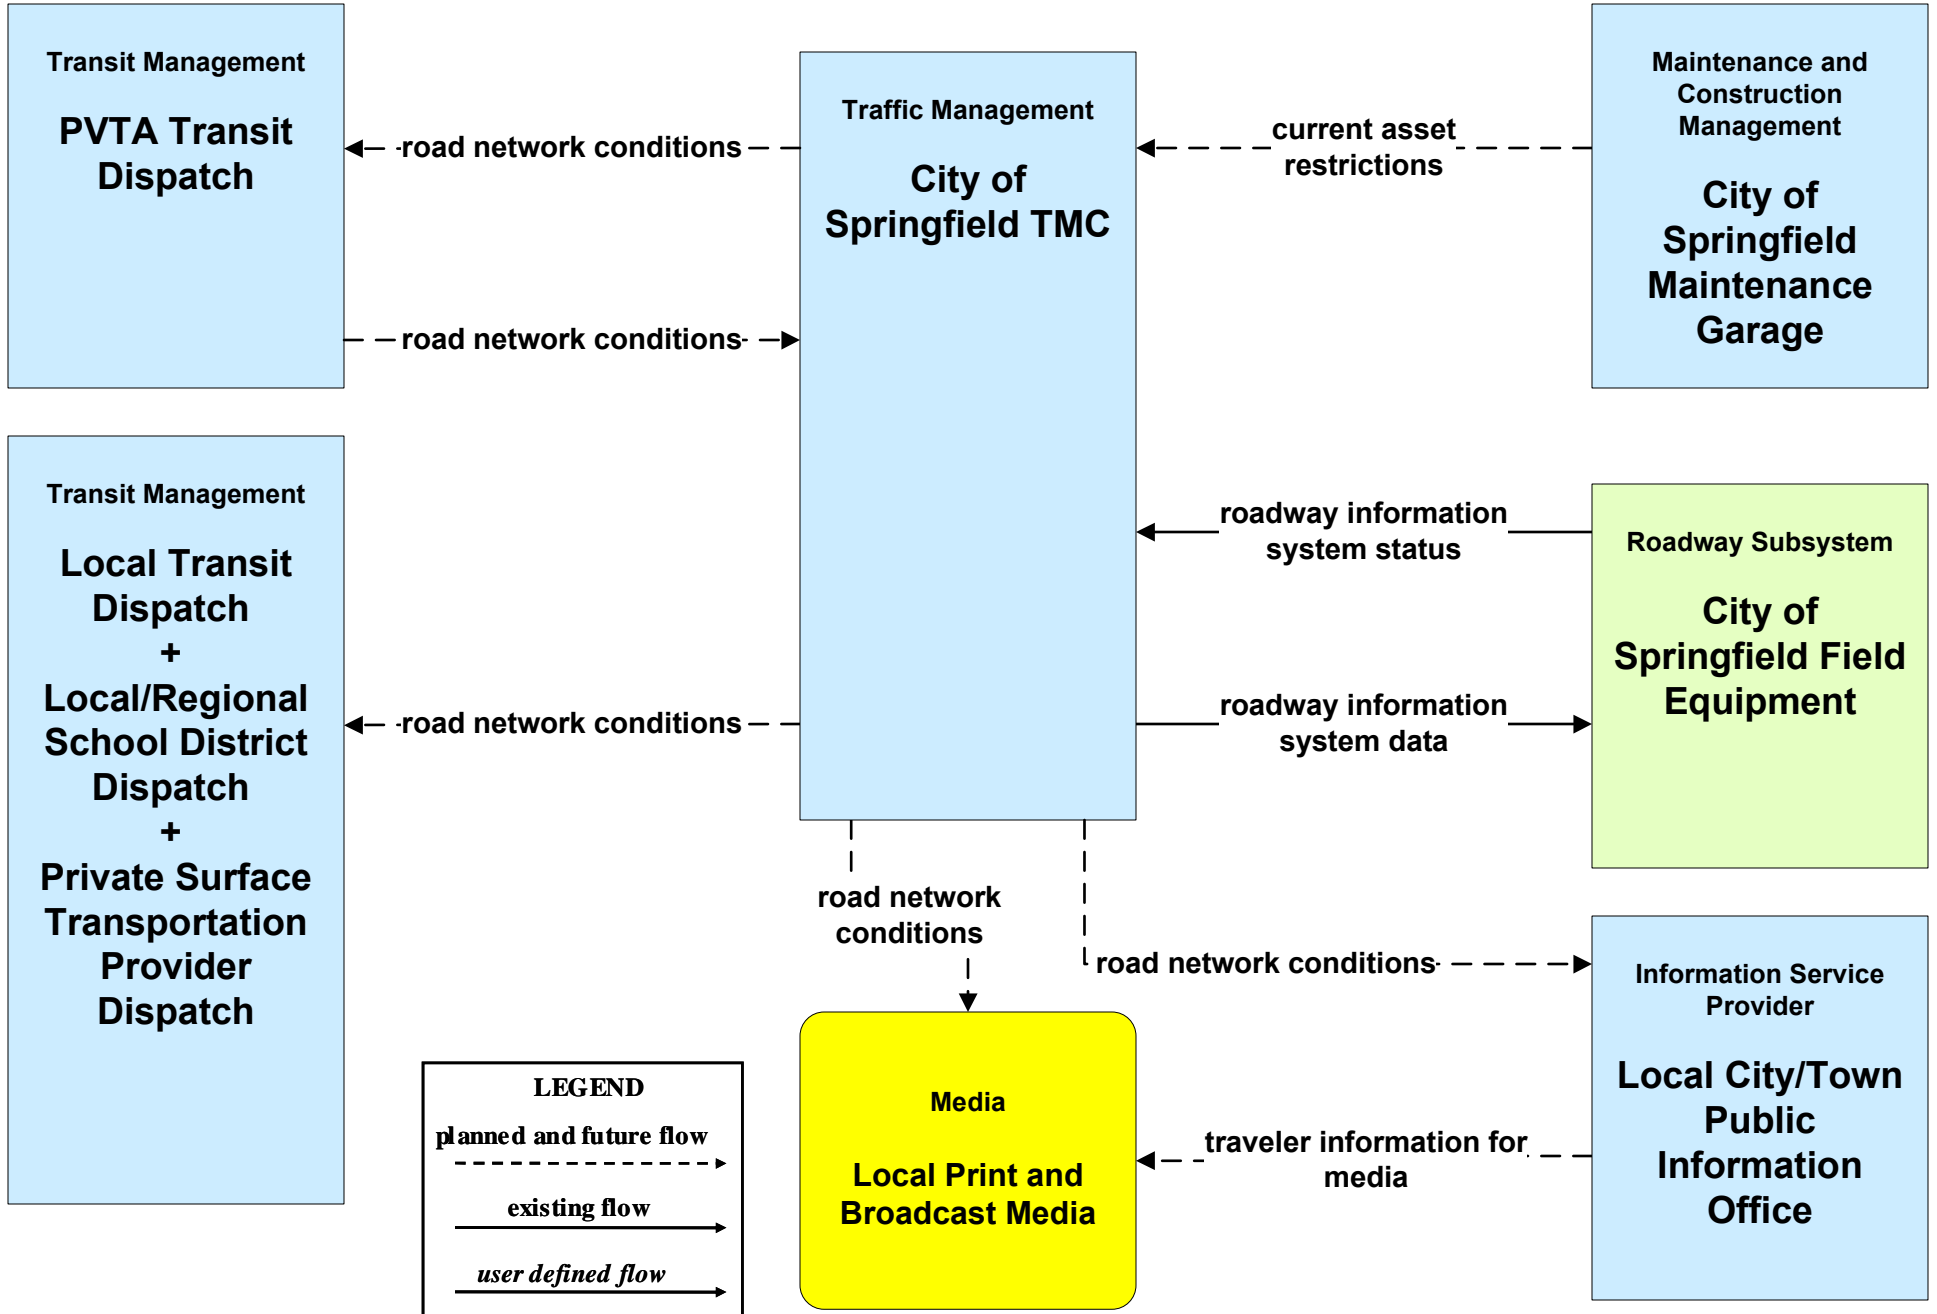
Transit Management

PVTA Transit Dispatch

Traffic Management

City of Springfield TMC

Maintenance and Construction Management

City of Springfield Maintenance Garage

road network conditions

road network conditions

current asset restrictions

Transit Management

Local Transit Dispatch + Local/Regional School District Dispatch + Private Surface Transportation Provider Dispatch

road network conditions

roadway information system status

Roadway Subsystem

City of Springfield Field Equipment

roadway information system data

road network conditions

road network conditions

Information Service Provider

Local City/Town Public Information Office

LEGEND

planned and future flow

existing flow

user defined flow

Media

Local Print and Broadcast Media

traveler information for media